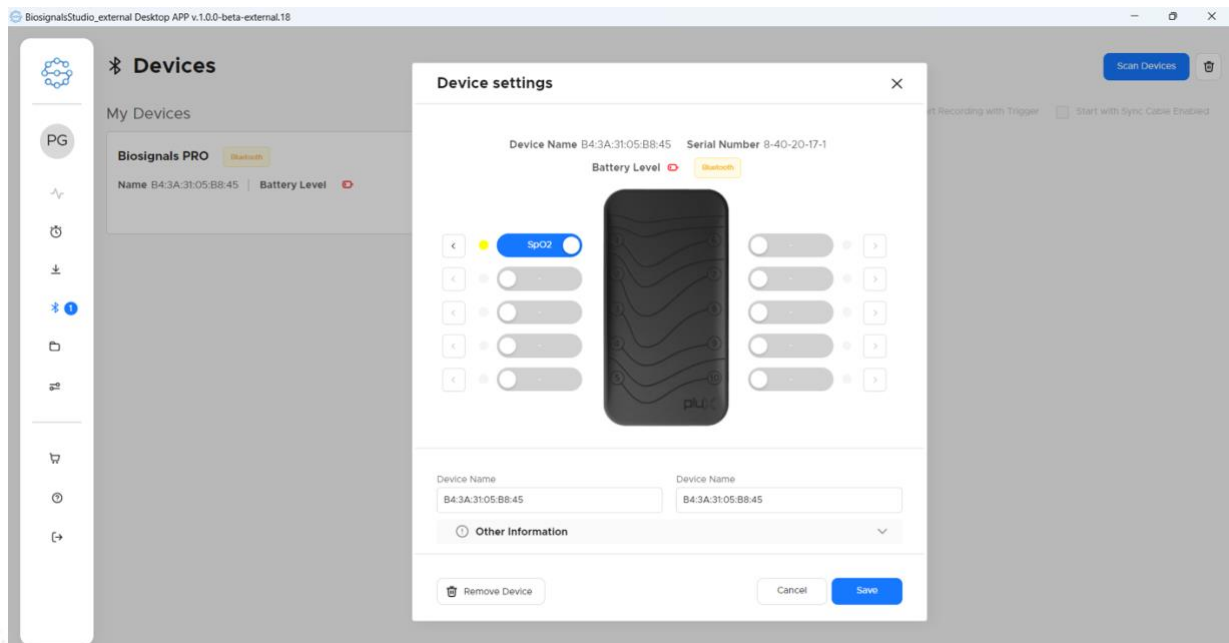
BiosignalsStudio_external Desktop APP v.1.0.0-beta-external.18

Devices

Scan Devices

My Devices

rt Recording with Trigger

Start with Sync Cable Enabled

PG

Biosignals PRO Bluetooth

Name B4:3A:31:05:B8:45 | Battery Level

Device settings

Device Name B4:3A:31:05:B8:45 Serial Number 8-40-20-17-1

Battery Level Bluetooth

SpO2

plux

Device Name

B4:3A:31:05:B8:45

Device Name

B4:3A:31:05:B8:45

Other Information

Remove Device

Cancel

Save